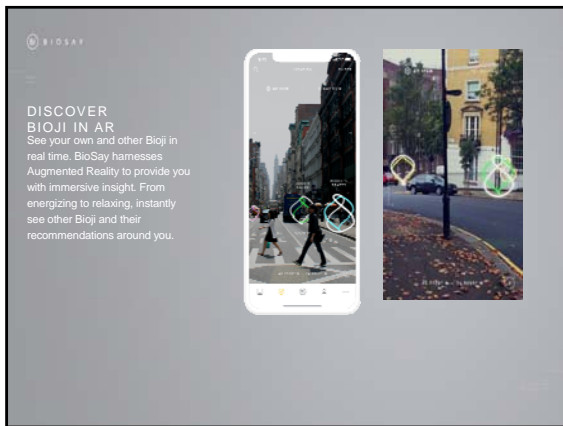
BIOSAY

DISCOVER BIOJI IN AR

See your own and other Bioji in real time. BioSay harnesses Augmented Reality to provide you with immersive insight. From energizing to relaxing, instantly see other Bioji and their recommendations around you.